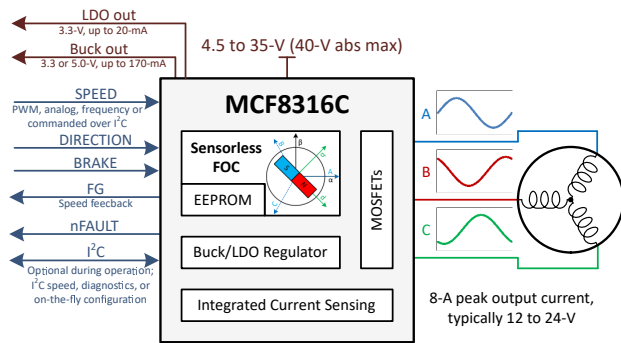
LDO out
3.3-V, up to 20-mA

Buck out
3.3 or 5.0-V, up to 170-mA

4.5 to 35-V (40-V abs max)

SPEED
PWM, analog, frequency or commanded over I$^2$C

DIRECTION

BRAKE

FG
Speed feedback

nFAULT

I$^2$C
Optional during operation; I$^2$C speed, diagnostics, or on-the-fly configuration

MCF8316C

Sensorless FOC

β

α

EEPROM

MOSFETs

Buck/LDO Regulator

Integrated Current Sensing

A

B

C

8-A peak output current, typically 12 to 24-V